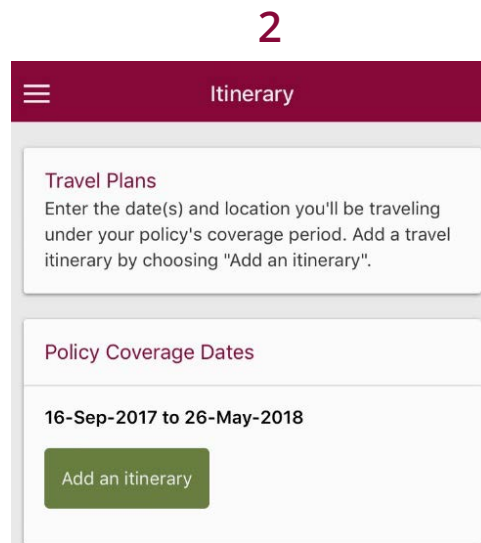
2

Itinerary

Travel Plans
Enter the date(s) and location you'll be traveling under your policy's coverage period. Add a travel itinerary by choosing "Add an itinerary".

Policy Coverage Dates

16-Sep-2017 to 26-May-2018

Add an itinerary